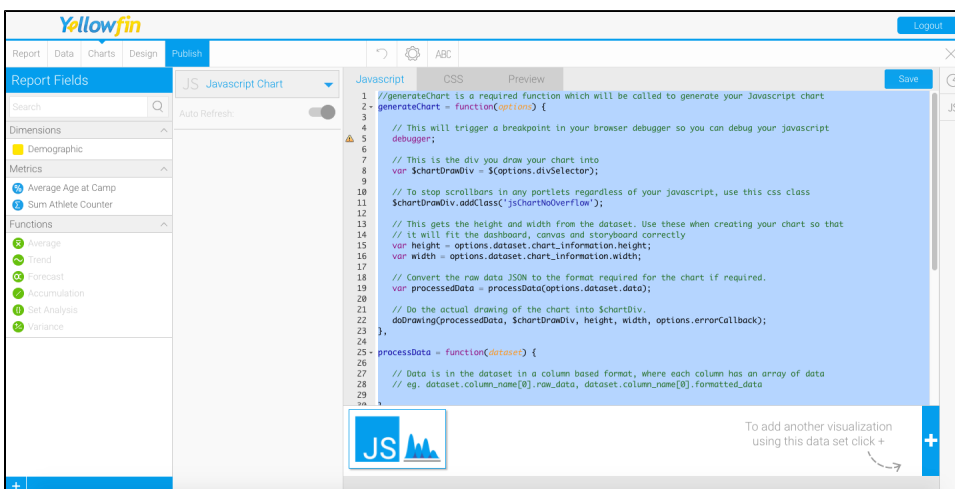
Yellowfin

Logout

Report Data Charts Design Publish

ABC

Report Fields

Search

Dimensions

Demographic

Metrics

Average Age at Camp

Sum Athlete Counter

Functions

Average

Trend

Forecast

Accumulation

Set Analysis

Variance

JS Javascript Chart

Auto Refresh:

Javascript CSS Preview

Save

1 //generateChart is a required function which will be called to generate your Javascript chart
2 generateChart = function(options) {
3
4 // This will trigger a breakpoint in your browser debugger so you can debug your javascript
5 debugger;
6
7 // This is the div you draw your chart into
8 var $chartDrawDiv = $(options.divSelector);
9
10 // To stop scrollbars in any portlets regardless of your javascript, use this css class
11 $chartDrawDiv.addClass('jsChartNoOverflow');
12
13 // This gets the height and width from the dataset. Use these when creating your chart so that
14 // it will fit the dashboard, canvas and storyboard correctly
15 var height = options.dataset.chart_information.height;
16 var width = options.dataset.chart_information.width;
17
18 // Convert the raw data JSON to the format required for the chart if required.
19 var processedData = processData(options.dataset.data);
20
21 // Do the actual drawing of the chart into $chartDiv.
22 doDrawing(processedData, $chartDrawDiv, height, width, options.errorCallback);
23 },
24
25 processData = function(dataset) {
26
27 // Data is in the dataset in a column based format, where each column has an array of data
28 // eg. dataset.column_name[0].raw_data, dataset.column_name[0].formatted_data
29

JS

To add another visualization using this data set click +

+

+

JS